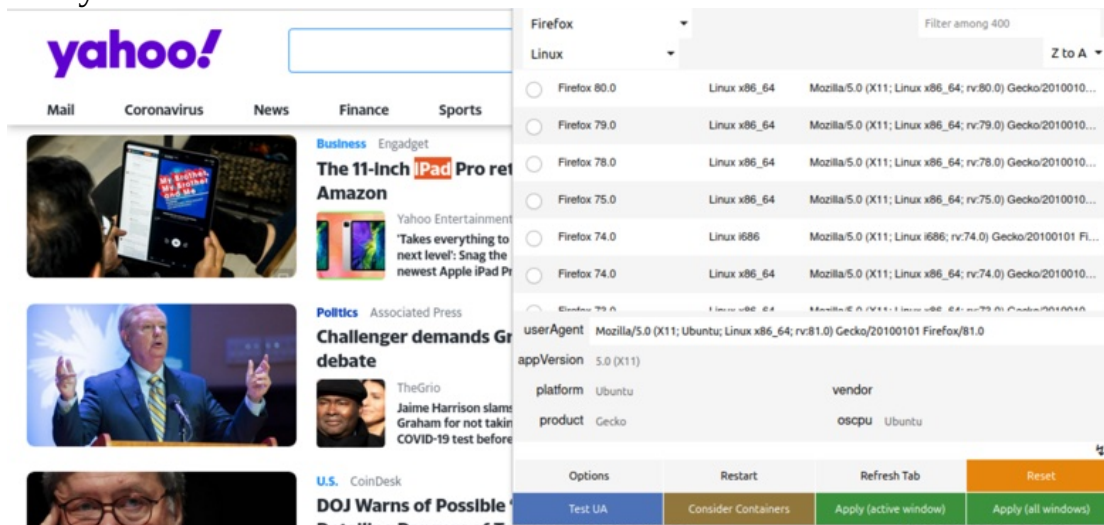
yahoo!

Mail Coronavirus News Finance Sports

Business Engadget
The 11-inch iPad Pro ret
Amazon

Yahoo Entertainment
'Takes everything to next level': Snag the newest Apple iPad Pr

Politics Associated Press
Challenger demands Gr debate

TheGrio
Jaime Harrison slams Graham for not takin COVID-19 test before

U.S. CoinDesk
DOJ Warns of Possible

Firefox
Linux
Filter among 400
Z to A

| | | |
|---|---|---|
| Firefox 80.0 | Linux x86_64 | Mozilla/5.0 (X11; Linux x86_64; rv:80.0) Gecko/2010010... |
| Firefox 79.0 | Linux x86_64 | Mozilla/5.0 (X11; Linux x86_64; rv:79.0) Gecko/2010010... |
| Firefox 78.0 | Linux x86_64 | Mozilla/5.0 (X11; Linux x86_64; rv:78.0) Gecko/2010010... |
| Firefox 75.0 | Linux x86_64 | Mozilla/5.0 (X11; Linux x86_64; rv:75.0) Gecko/2010010... |
| Firefox 74.0 | Linux i686 | Mozilla/5.0 (X11; Linux i686; rv:74.0) Gecko/20100101 Fi... |
| Firefox 74.0 | Linux x86_64 | Mozilla/5.0 (X11; Linux x86_64; rv:74.0) Gecko/2010010... |
| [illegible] | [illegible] | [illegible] |

userAgent Mozilla/5.0 (X11; Ubuntu; Linux x86_64; rv:81.0) Gecko/20100101 Firefox/81.0
appVersion 5.0 (X11)
platform Ubuntu
vendor
product Gecko
oscpu Ubuntu

Options Restart Refresh Tab Reset
Test UA Consider Containers Apply (active window) Apply (all windows)